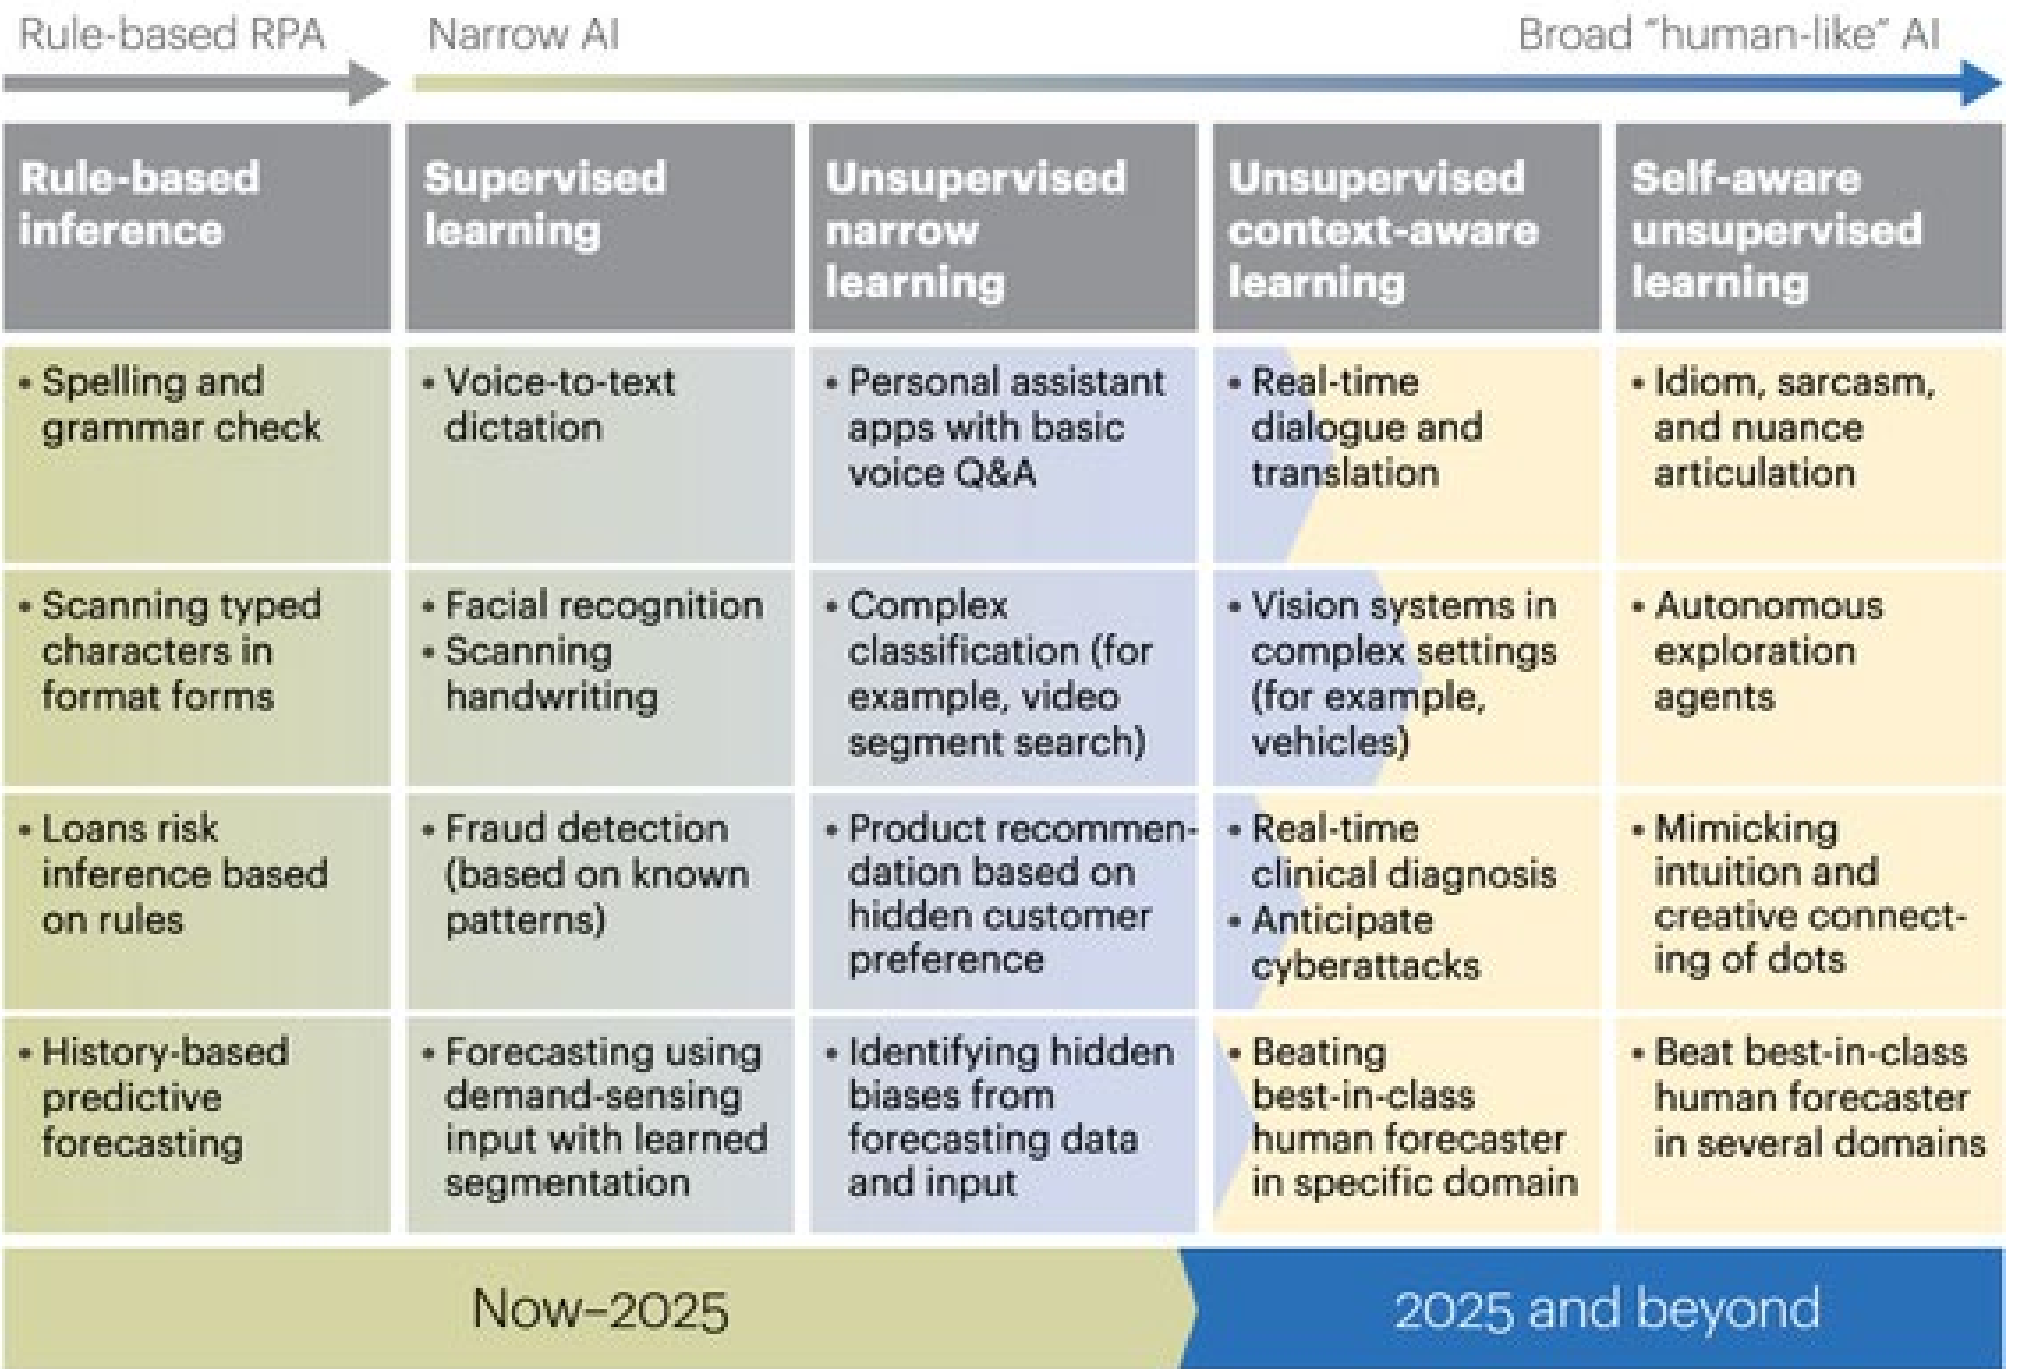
Rule-based RPA | Narrow AI | Broad "human-like" AI

| Rule-based inference | Supervised learning | Unsupervised narrow learning | Unsupervised context-aware learning | Self-aware unsupervised learning |
|---|---|---|---|---|
| • Spelling and grammar check | • Voice-to-text dictation | • Personal assistant apps with basic voice Q&A | • Real-time dialogue and translation | • Idiom, sarcasm, and nuance articulation |
| • Scanning typed characters in format forms | • Facial recognition • Scanning handwriting | • Complex classification (for example, video segment search) | • Vision systems in complex settings (for example, vehicles) | • Autonomous exploration agents |
| • Loans risk inference based on rules | • Fraud detection (based on known patterns) | • Product recommendation based on hidden customer preference | • Real-time clinical diagnosis • Anticipate cyberattacks | • Mimicking intuition and creative connecting of dots |
| • History-based predictive forecasting | • Forecasting using demand-sensing input with learned segmentation | • Identifying hidden biases from forecasting data and input | • Beating best-in-class human forecaster in specific domain | • Beat best-in-class human forecaster in several domains |

Now–2025 | 2025 and beyond